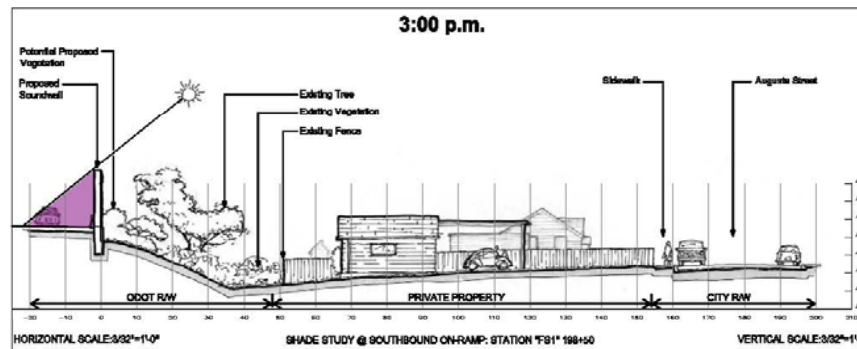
3:00 p.m.

Potential Proposed Vegetation

Proposed Soundwall

Existing Tree

Existing Vegetation

Existing Fence

Sidewalk

Augusta Street

-20 -10 0 10 20 30 40 50 60 70 80 90 100 110 120 130 140 150 160 170 180 190 200 210

ODOT R/W

PRIVATE PROPERTY

CITY R/W

HORIZONTAL SCALE:3/32"=1'-0"

SHADE STUDY @ SOUTHBOUND ON-RAMP: STATION "FS1" 198+50

VERTICAL SCALE:3/32"=1'